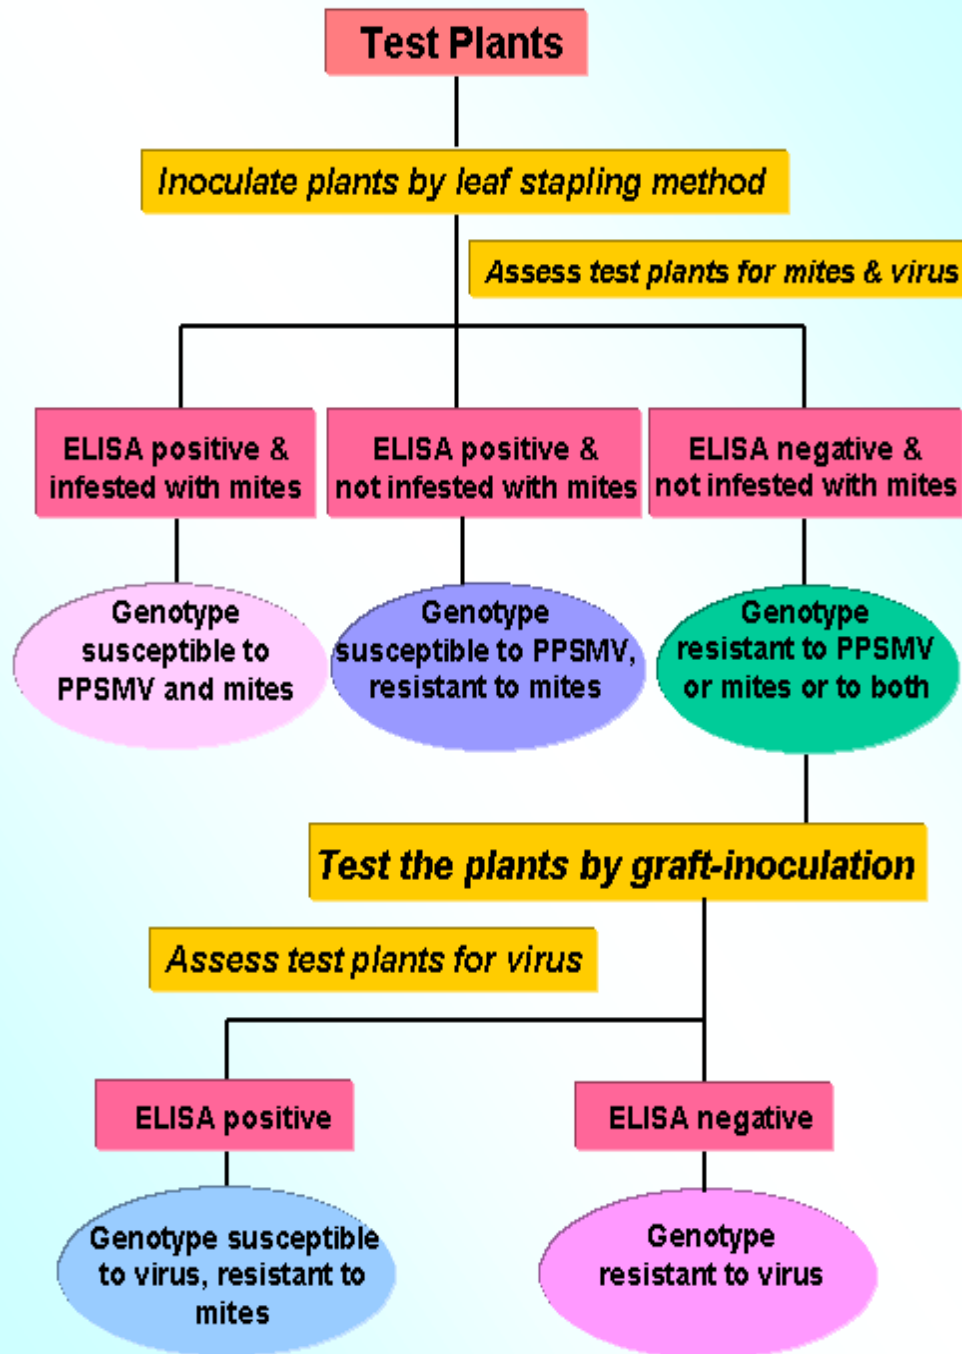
Test Plants

Inoculate plants by leaf stapling method

Assess test plants for mites & virus

ELISA positive & infested with mites

ELISA positive & not infested with mites

ELISA negative & not infested with mites

Genotype susceptible to PPSMV and mites

Genotype susceptible to PPSMV, resistant to mites

Genotype resistant to PPSMV or mites or to both

Test the plants by graft-inoculation

Assess test plants for virus

ELISA positive

ELISA negative

Genotype susceptible to virus, resistant to mites

Genotype resistant to virus